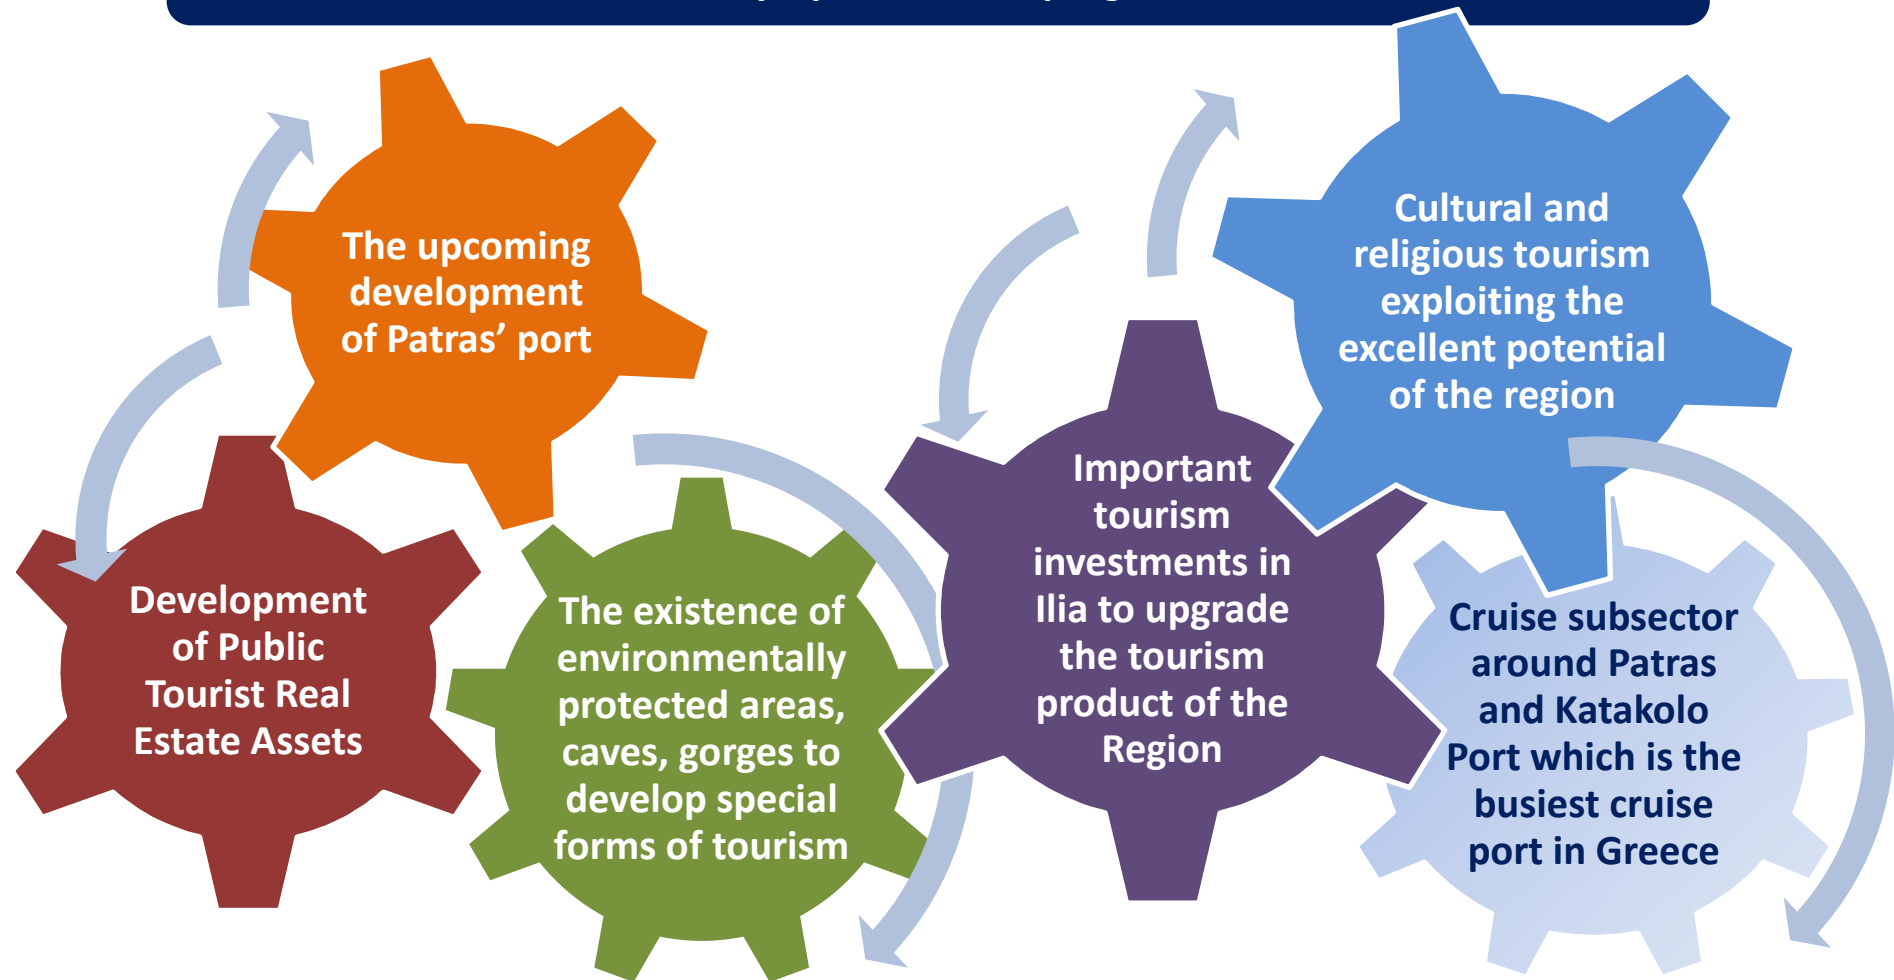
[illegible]

The upcoming development of Patras' port

Cultural and religious tourism exploiting the excellent potential of the region

Important tourism investments in Ilia to upgrade the tourism product of the Region

Development of Public Tourist Real Estate Assets

The existence of environmentally protected areas, caves, gorges to develop special forms of tourism

Cruise subsector around Patras and Katakolo Port which is the busiest cruise port in Greece